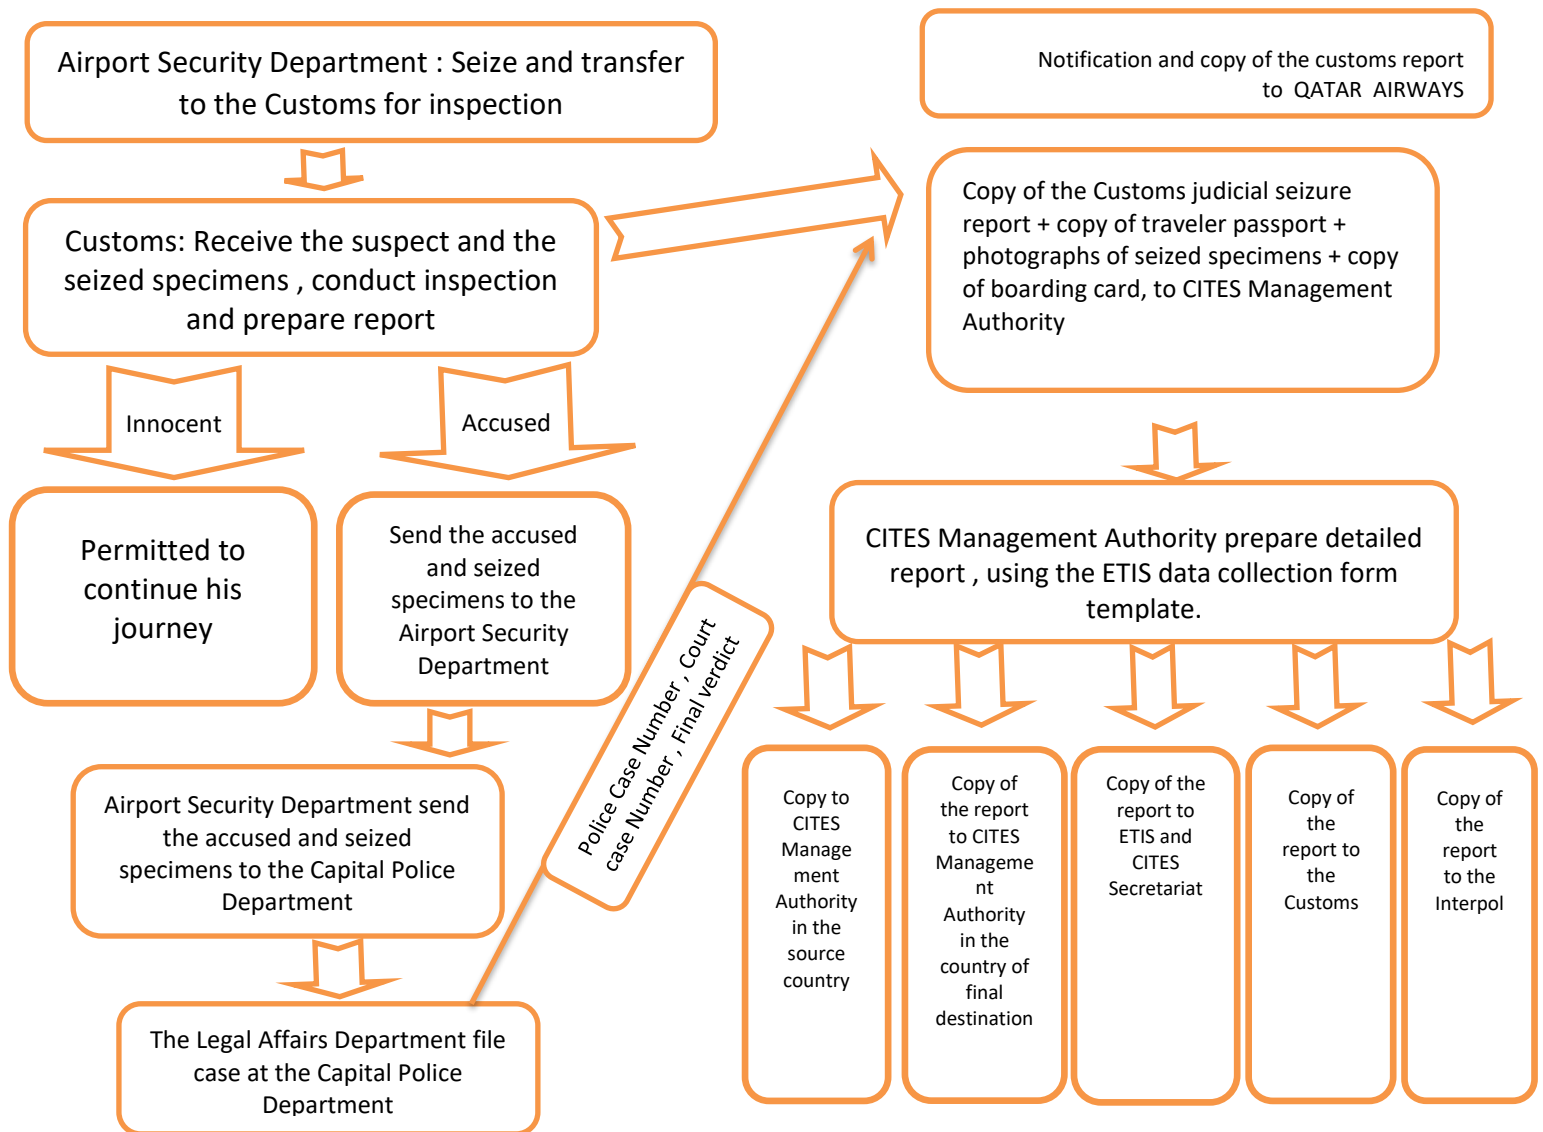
Airport Security Department : Seize and transfer to the Customs for inspection

Customs: Receive the suspect and the seized specimens , conduct inspection and prepare report

Innocent

Accused

Permitted to continue his journey

Send the accused and seized specimens to the Airport Security Department

Airport Security Department send the accused and seized specimens to the Capital Police Department

The Legal Affairs Department file case at the Capital Police Department

Police Case Number , Court case Number , Final verdict

Notification and copy of the customs report to QATAR AIRWAYS

Copy of the Customs judicial seizure report + copy of traveler passport + photographs of seized specimens + copy of boarding card, to CITES Management Authority

CITES Management Authority prepare detailed report , using the ETIS data collection form template.

Copy to CITES Management Authority in the source country

Copy of the report to CITES Management Authority in the country of final destination

Copy of the report to ETIS and CITES Secretariat

Copy of the report to the Customs

Copy of the report to the Interpol